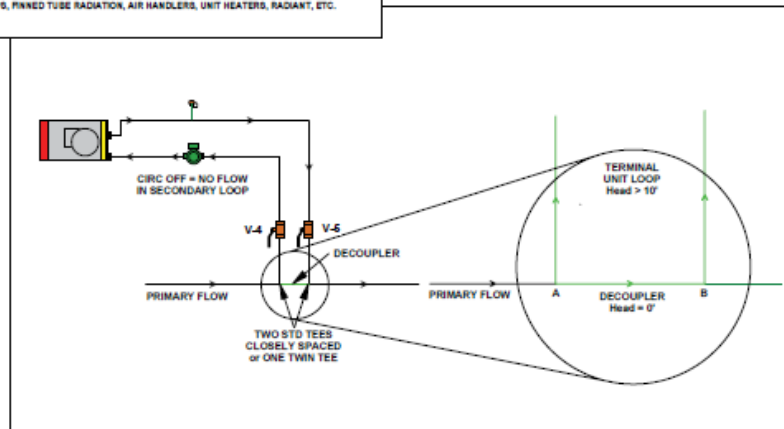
S, FINNED TUBE RADIATION, AIR HANDLERS, UNIT HEATERS, RADIANT, ETC.

CIRC OFF = NO FLOW IN SECONDARY LOOP

V-4

V-5

DECOUPLER

PRIMARY FLOW

TWO STD TEES CLOSELY SPACED or ONE TWIN TEE

TERMINAL UNIT LOOP Head > 10'

PRIMARY FLOW

A

DECOUPLER Head = 0'

B